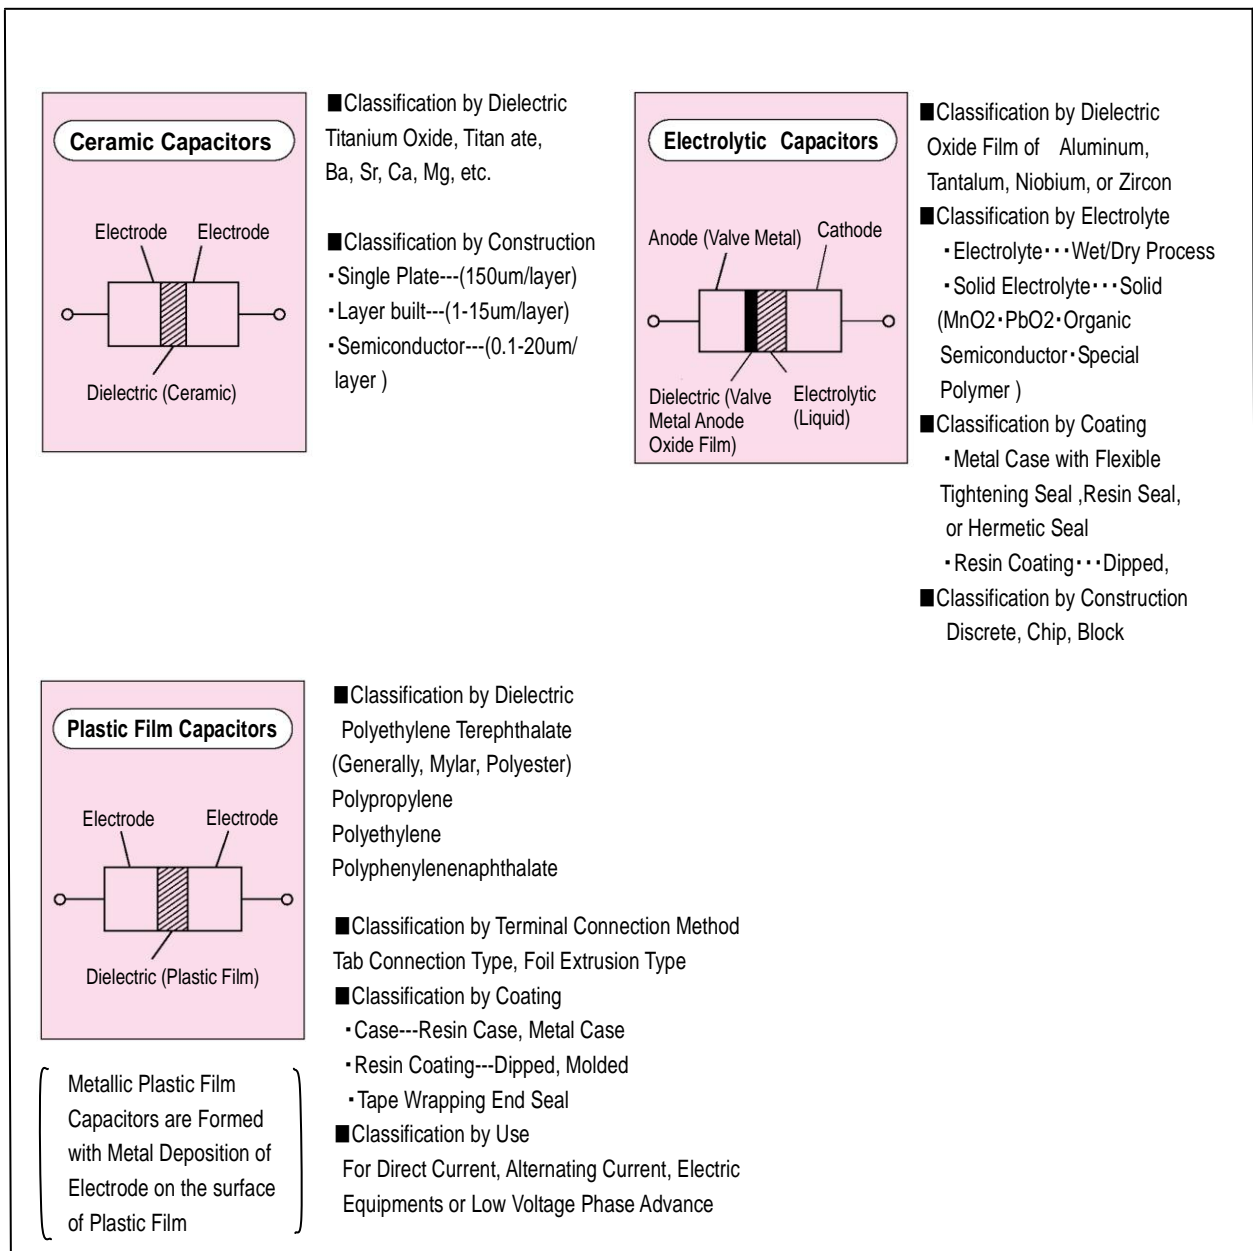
Ceramic Capacitors

Electrode Electrode

Dielectric (Ceramic)

■Classification by Dielectric
Titanium Oxide, Titan ate, Ba, Sr, Ca, Mg, etc.

■Classification by Construction
・Single Plate---(150um/layer)
・Layer built---(1-15um/layer)
・Semiconductor---(0.1-20um/ layer )

Electrolytic Capacitors

Anode (Valve Metal) Cathode

Dielectric (Valve Metal Anode Oxide Film) Electrolytic (Liquid)

■Classification by Dielectric
Oxide Film of Aluminum, Tantalum, Niobium, or Zircon
■Classification by Electrolyte
・Electrolyte・・・Wet/Dry Process
・Solid Electrolyte・・・Solid (MnO2・PbO2・Organic Semiconductor・Special Polymer )
■Classification by Coating
・Metal Case with Flexible Tightening Seal ,Resin Seal, or Hermetic Seal
・Resin Coating・・・Dipped,
■Classification by Construction
Discrete, Chip, Block

Plastic Film Capacitors

Electrode Electrode

Dielectric (Plastic Film)

Metallic Plastic Film Capacitors are Formed with Metal Deposition of Electrode on the surface of Plastic Film

■Classification by Dielectric
Polyethylene Terephthalate (Generally, Mylar, Polyester)
Polypropylene
Polyethylene
Polyphenylenenaphthalate

■Classification by Terminal Connection Method
Tab Connection Type, Foil Extrusion Type
■Classification by Coating
・Case---Resin Case, Metal Case
・Resin Coating---Dipped, Molded
・Tape Wrapping End Seal
■Classification by Use
For Direct Current, Alternating Current, Electric Equipments or Low Voltage Phase Advance